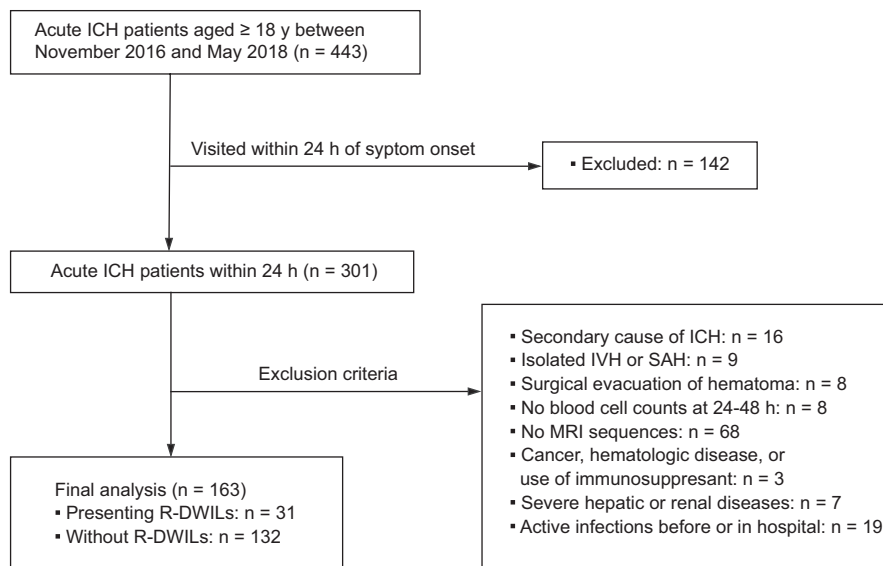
Acute ICH patients aged ≥ 18 y between November 2016 and May 2018 (n = 443)

Visited within 24 h of syptom onset

▪ Excluded: n = 142

Acute ICH patients within 24 h (n = 301)

Exclusion criteria

▪ Secondary cause of ICH: n = 16
▪ Isolated IVH or SAH: n = 9
▪ Surgical evacuation of hematoma: n = 8
▪ No blood cell counts at 24-48 h: n = 8
▪ No MRI sequences: n = 68
▪ Cancer, hematologic disease, or use of immunosuppresant: n = 3
▪ Severe hepatic or renal diseases: n = 7
▪ Active infections before or in hospital: n = 19

Final analysis (n = 163)
▪ Presenting R-DWILs: n = 31
▪ Without R-DWILs: n = 132